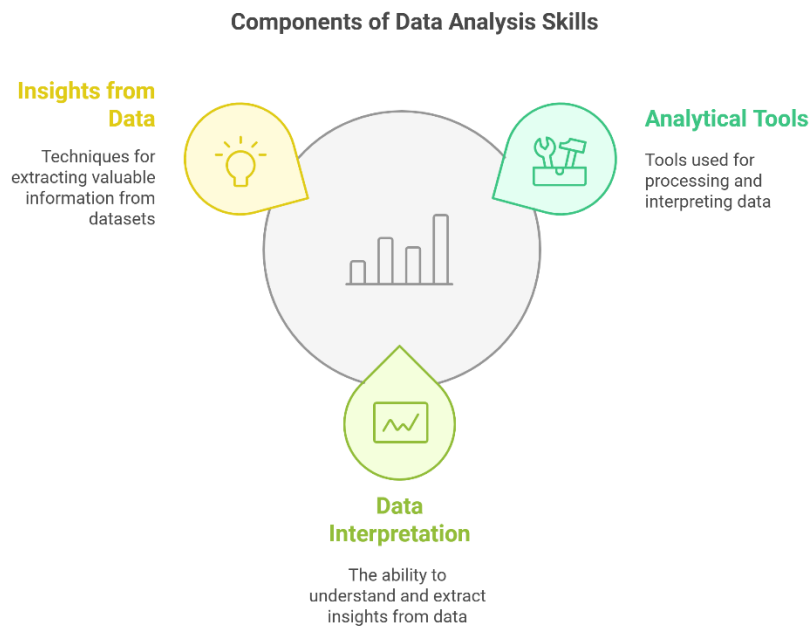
Components of Data Analysis Skills

Insights from Data

Techniques for extracting valuable information from datasets

Analytical Tools

Tools used for processing and interpreting data

Data Interpretation

The ability to understand and extract insights from data